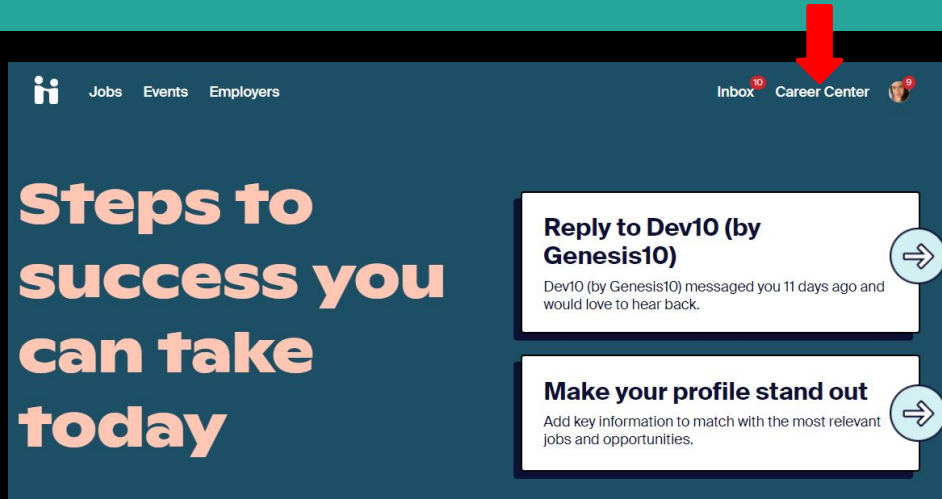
Jobs Events Employers

Inbox 10 Career Center 9

Steps to success you can take today

Reply to Dev10 (by Genesis10)

Dev10 (by Genesis10) messaged you 11 days ago and would love to hear back.

Make your profile stand out

Add key information to match with the most relevant jobs and opportunities.